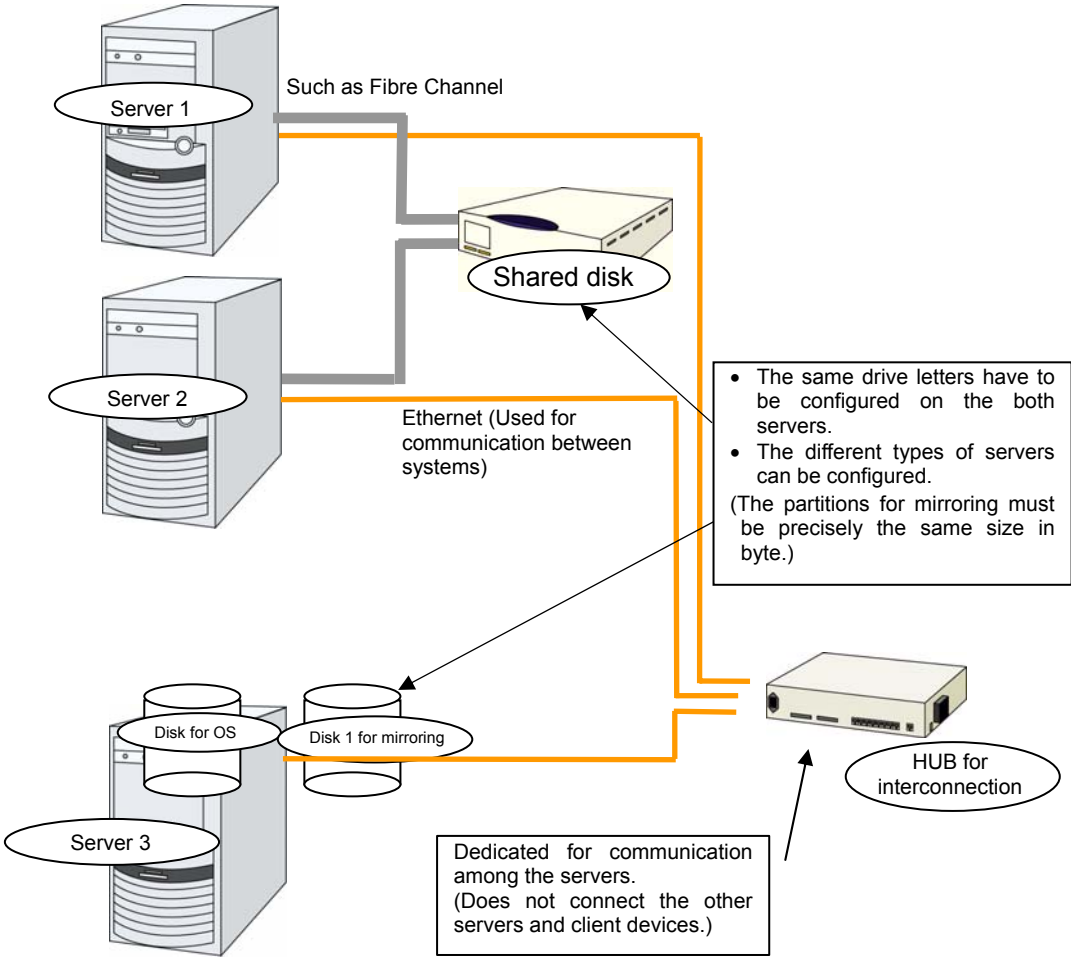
Server 1

Such as Fibre Channel

Shared disk

Server 2

Ethernet (Used for communication between systems)

• The same drive letters have to be configured on the both servers.
• The different types of servers can be configured.
(The partitions for mirroring must be precisely the same size in byte.)

Disk for OS

Disk 1 for mirroring

Server 3

HUB for interconnection

Dedicated for communication among the servers.
(Does not connect the other servers and client devices.)